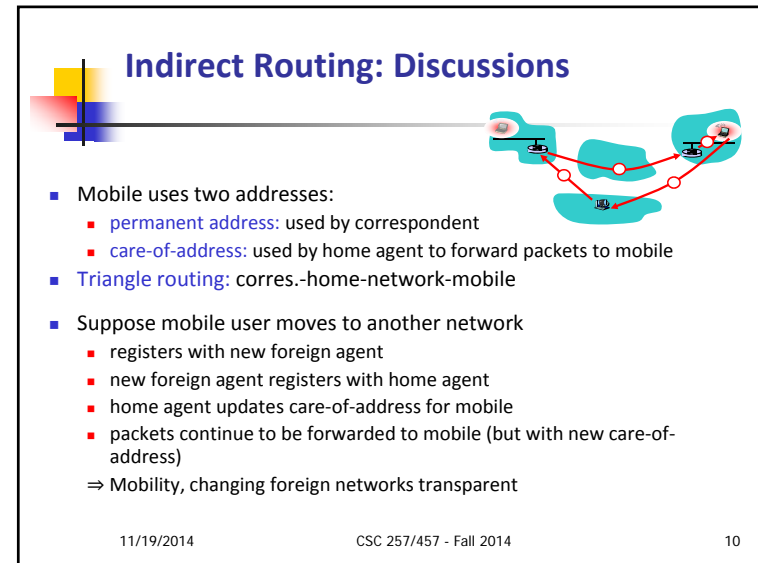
Indirect Routing: Discussions

Mobile uses two addresses:
permanent address: used by correspondent
care-of-address: used by home agent to forward packets to mobile

Triangle routing: corres.-home-network-mobile

Suppose mobile user moves to another network
registers with new foreign agent
new foreign agent registers with home agent
home agent updates care-of-address for mobile
packets continue to be forwarded to mobile (but with new care-of-address)
⇒ Mobility, changing foreign networks transparent

11/19/2014 CSC 257/457 - Fall 2014 10